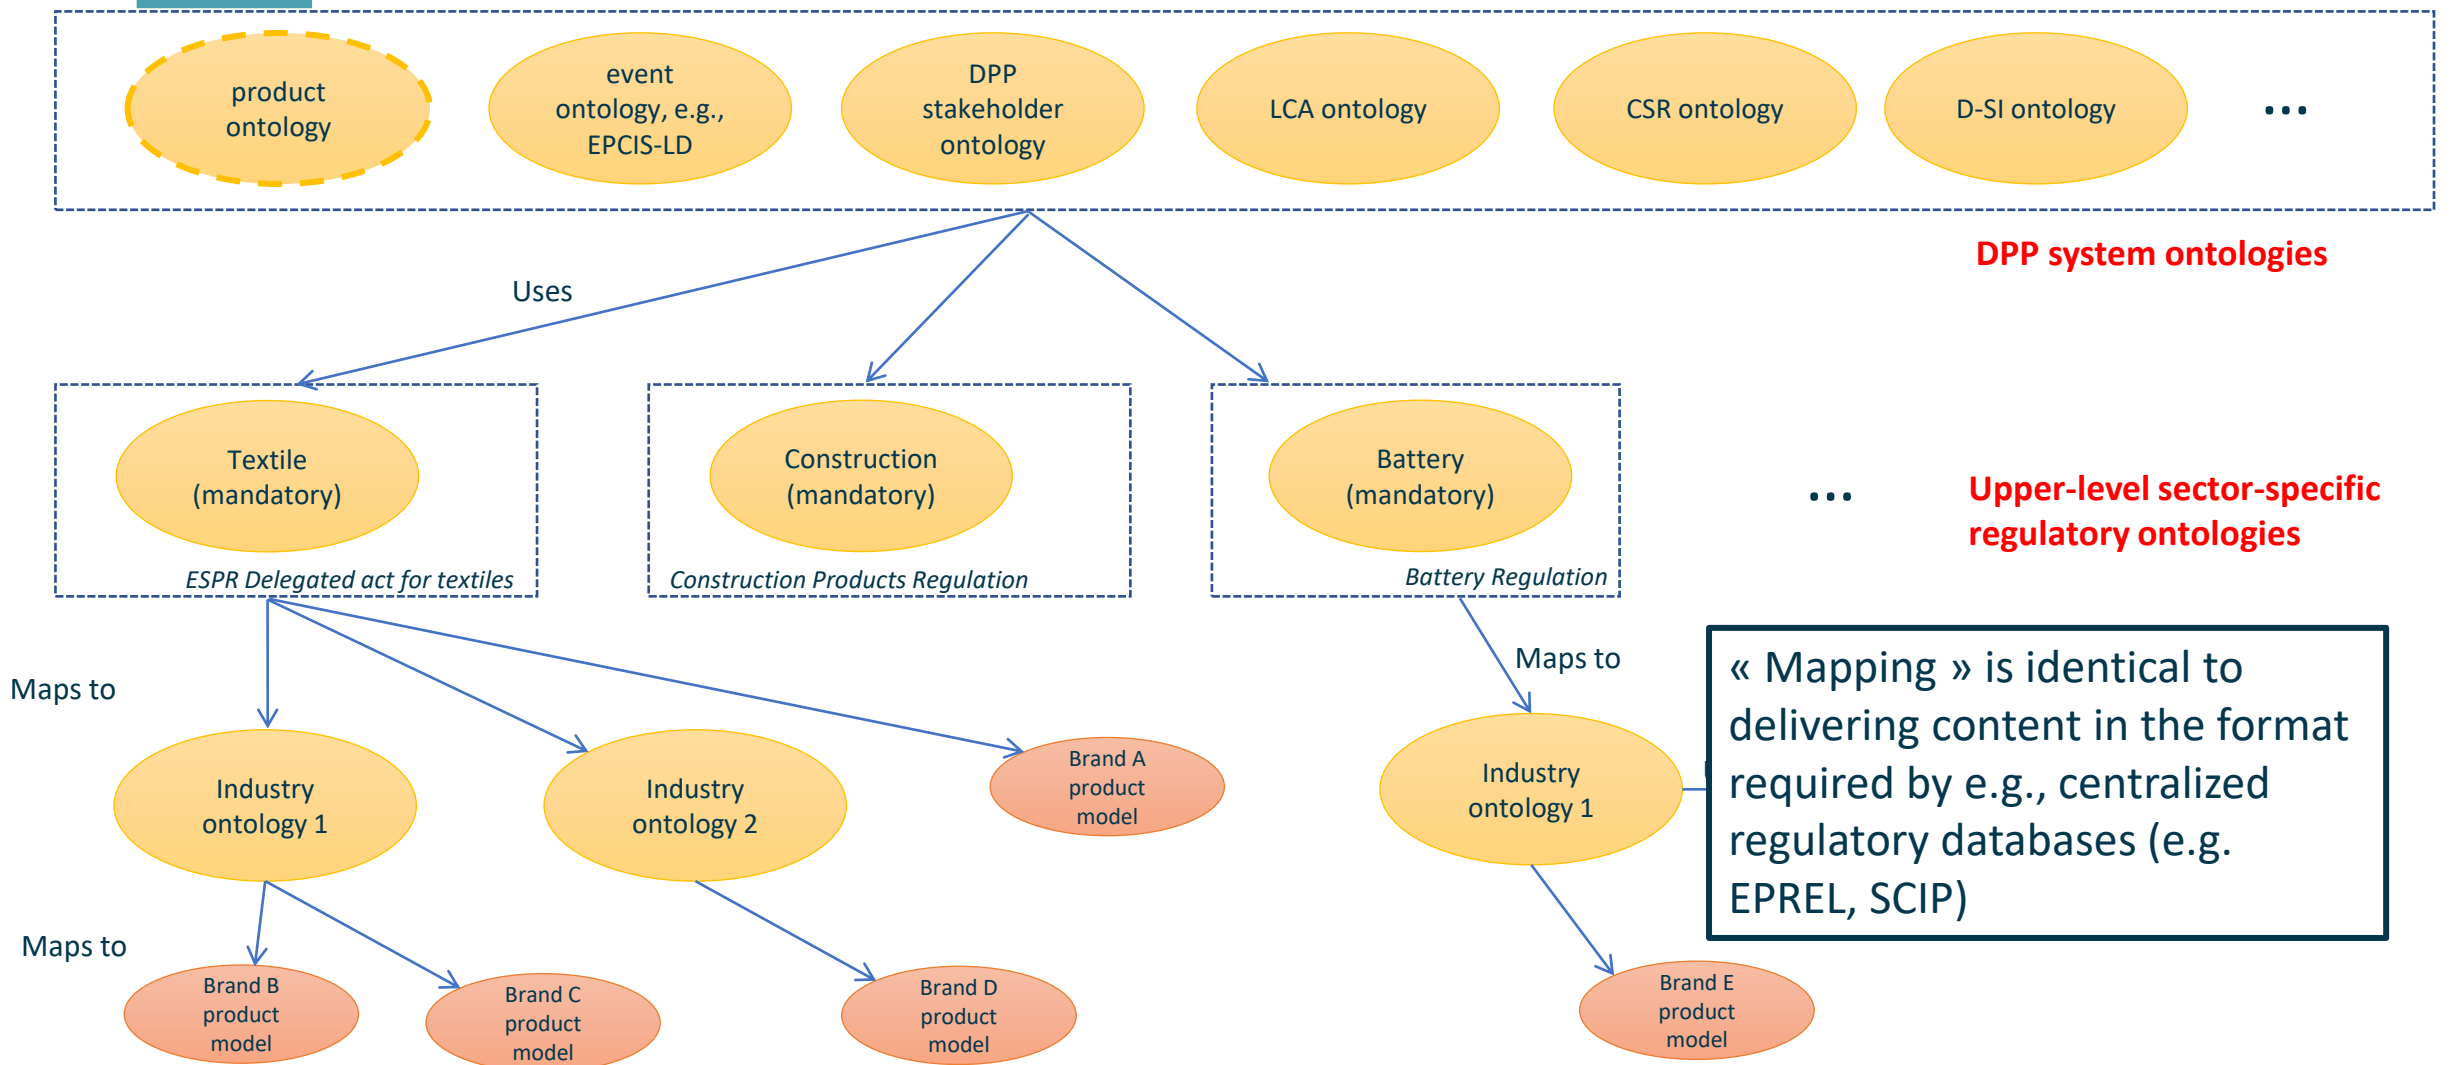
product ontology

event ontology, e.g., EPCIS-LD

DPP stakeholder ontology

LCA ontology

CSR ontology

D-SI ontology

...

DPP system ontologies

Uses

Textile (mandatory)

ESPR Delegated act for textiles

Construction (mandatory)

Construction Products Regulation

Battery (mandatory)

Battery Regulation

...

Upper-level sector-specific regulatory ontologies

Maps to

Industry ontology 1

Industry ontology 2

Brand A product model

Maps to

Industry ontology 1

« Mapping » is identical to delivering content in the format required by e.g., centralized regulatory databases (e.g. EPREL, SCIP)

Maps to

Brand B product model

Brand C product model

Brand D product model

Brand E product model